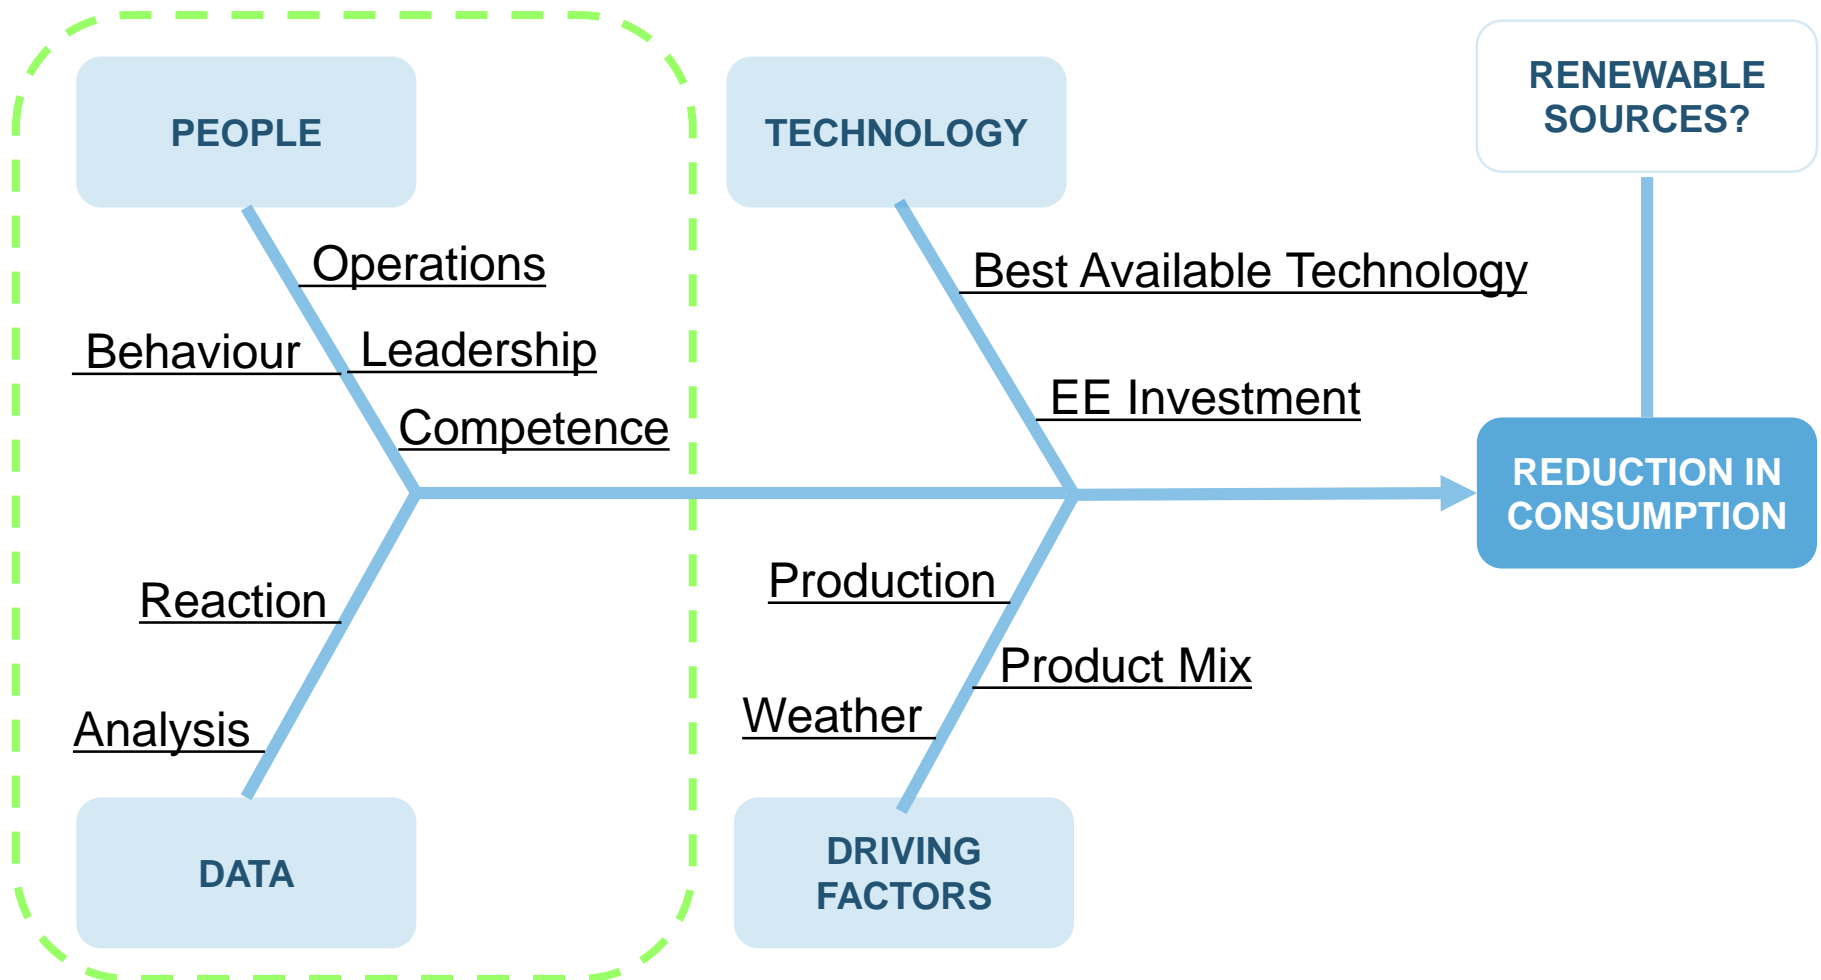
PEOPLE

Operations

Behaviour

Leadership

Competence

Reaction

Analysis

DATA

TECHNOLOGY

Best Available Technology

EE Investment

Production

Product Mix

Weather

DRIVING FACTORS

RENEWABLE SOURCES?

REDUCTION IN CONSUMPTION